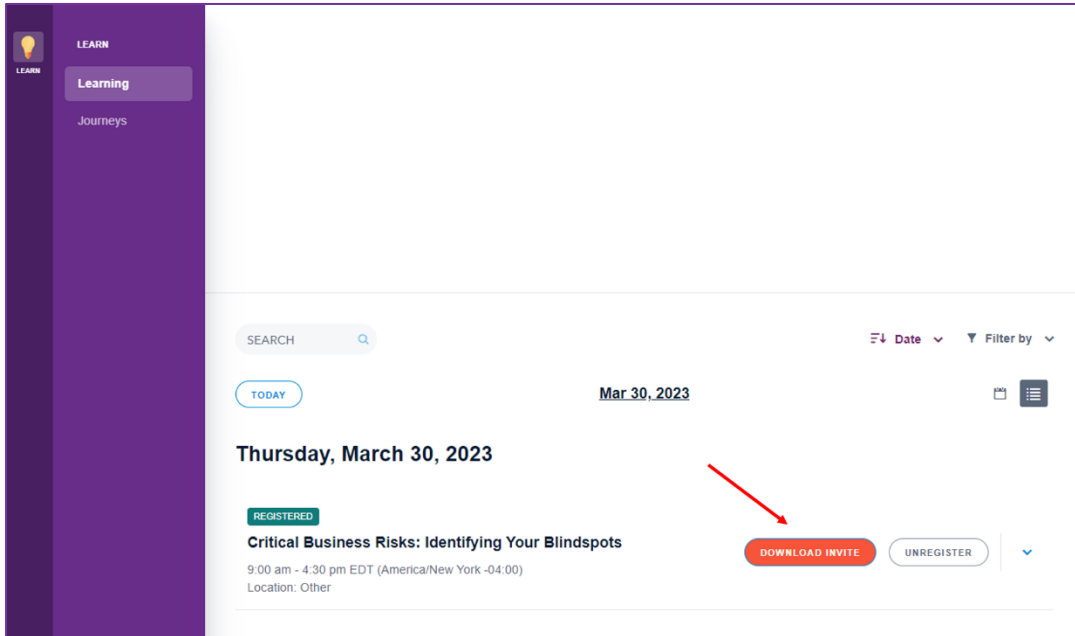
LEARN

LEARN

Learning

Journeys

SEARCH

Date

Filter by

TODAY

Mar 30, 2023

Thursday, March 30, 2023

REGISTERED

Critical Business Risks: Identifying Your Blindspots

9:00 am - 4:30 pm EDT (America/New York -04:00)

Location: Other

DOWNLOAD INVITE

UNREGISTER